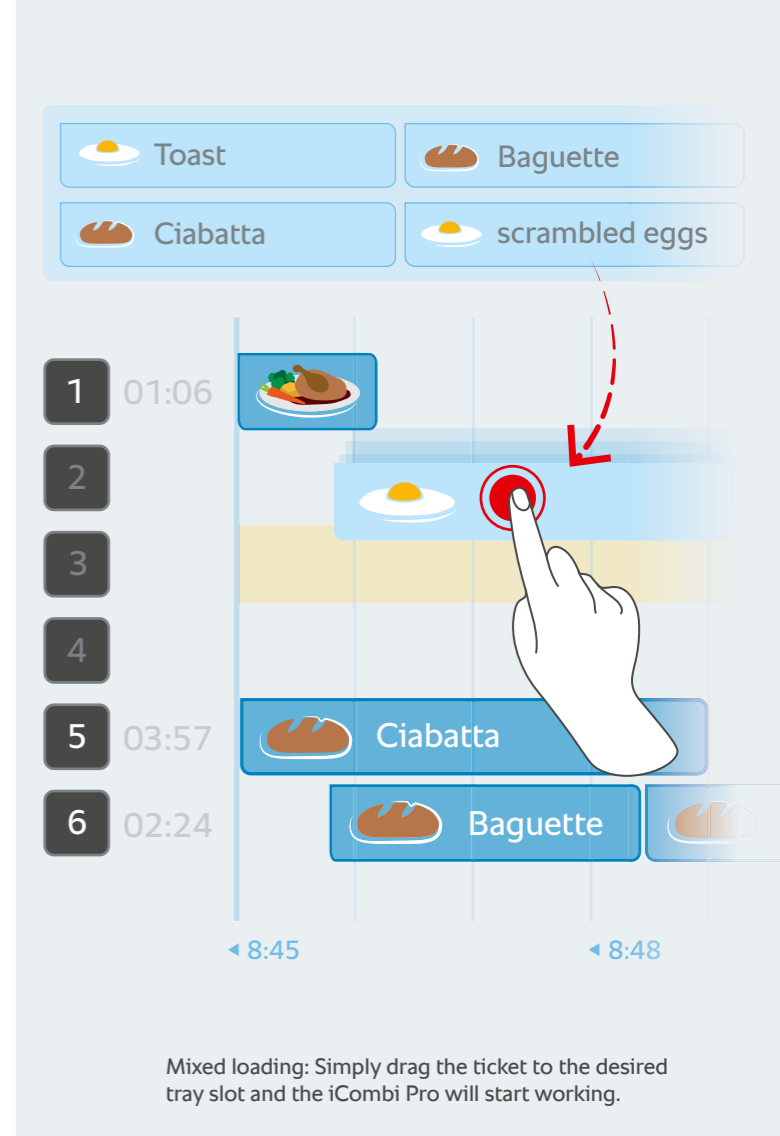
Toast
Baguette
Ciabatta
scrambled eggs

1 01:06
2
3
4
5 03:57
6 02:24

Ciabatta
Baguette

8:45
8:48

Mixed loading: Simply drag the ticket to the desired tray slot and the iCombi Pro will start working.